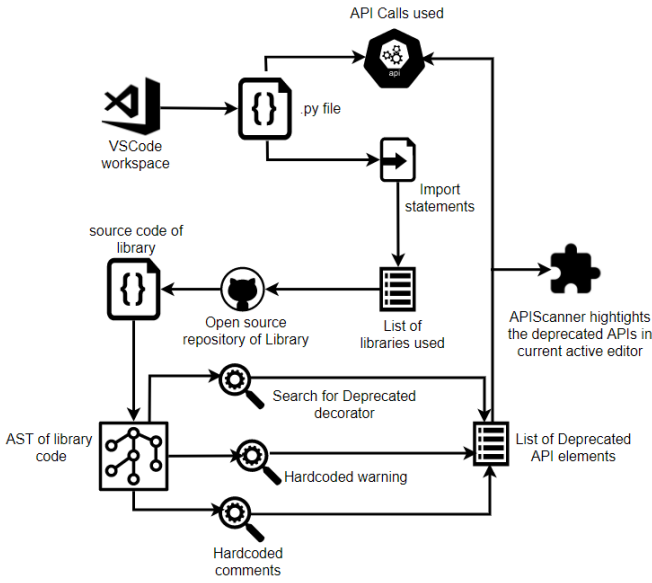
API Calls used

api

.py file

VSCode workspace

Import statements

source code of library

Open source repository of Library

List of libraries used

APIScanner hightights the deprecated APIs in current active editor

Search for Deprecated decorator

AST of library code

List of Deprecated API elements

Hardcoded warning

Hardcoded comments